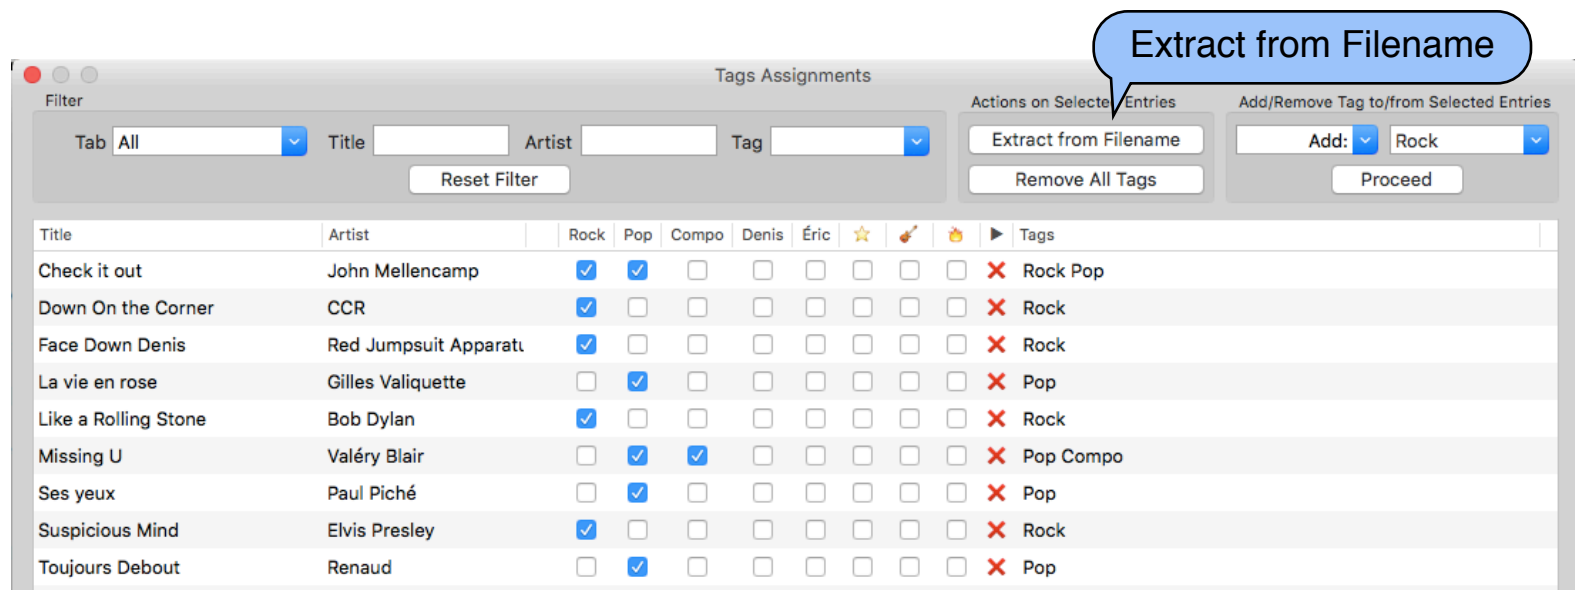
Extract from Filename

Tags Assignments

Filter

Tab All

Title

Artist

Tag

Reset Filter

Actions on Selecte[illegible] Entries

Extract from Filename

Remove All Tags

Add/Remove Tag to/from Selected Entries

Add:

Rock

Proceed

| Title | Artist | Rock | Pop | Compo | Denis | Éric | | | | | Tags |
|---|---|---|---|---|---|---|---|---|---|---|---|
| Check it out | John Mellencamp | | | | | | | | | | Rock Pop |
| Down On the Corner | CCR | | | | | | | | | | Rock |
| Face Down Denis | Red Jumpsuit Apparatu | | | | | | | | | | Rock |
| La vie en rose | Gilles Valiquette | | | | | | | | | | Pop |
| Like a Rolling Stone | Bob Dylan | | | | | | | | | | Rock |
| Missing U | Valéry Blair | | | | | | | | | | Pop Compo |
| Ses yeux | Paul Piché | | | | | | | | | | Pop |
| Suspicious Mind | Elvis Presley | | | | | | | | | | Rock |
| Toujours Debout | Renaud | | | | | | | | | | Pop |